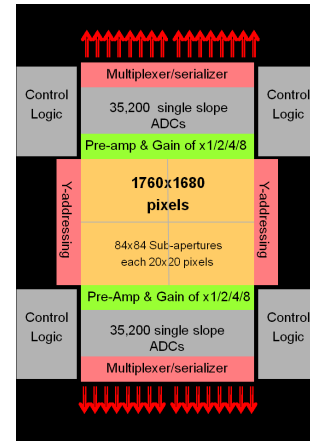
Multiplexer/serializer

Control Logic

35,200 single slope ADCs

Control Logic

Pre-amp & Gain of x1/2/4/8

Y-addressing

1760x1680 pixels

84x84 Sub-apertures each 20x20 pixels

Y-addressing

Pre-Amp & Gain of x1/2/4/8

Control Logic

35,200 single slope ADCs

Control Logic

Multiplexer/serializer